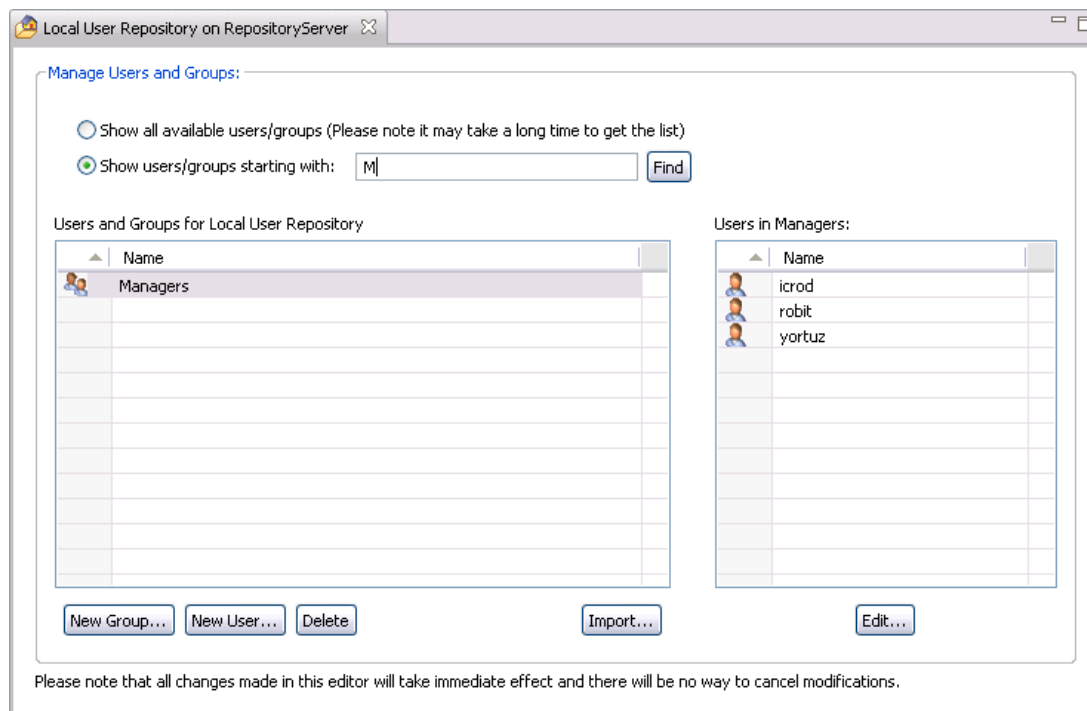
Local User Repository on RepositoryServer

Manage Users and Groups:

Show all available users/groups (Please note it may take a long time to get the list)

Show users/groups starting with: M Find

Users and Groups for Local User Repository

| Name |
|---|
| Managers |

Users in Managers:

| Name |
|---|
| icrod |
| robit |
| yortuz |

New Group... New User... Delete Import... Edit...

Please note that all changes made in this editor will take immediate effect and there will be no way to cancel modifications.